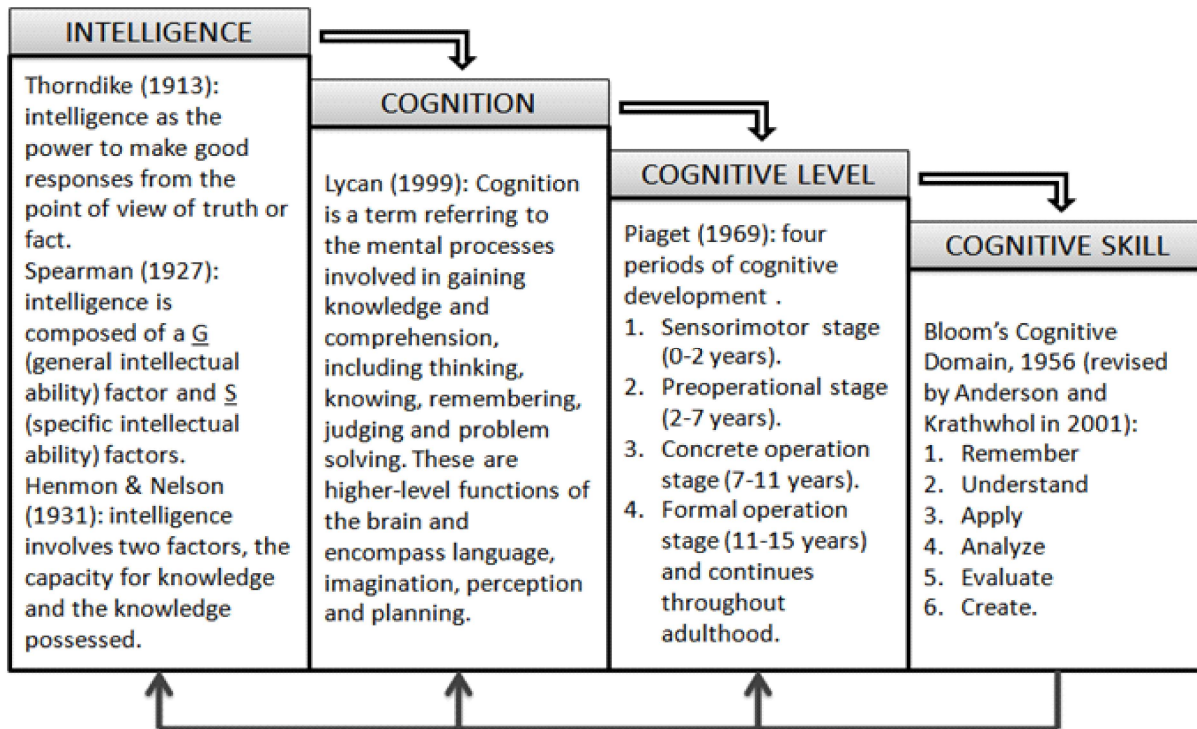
INTELLIGENCE

Thorndike (1913): intelligence as the power to make good responses from the point of view of truth or fact.
Spearman (1927): intelligence is composed of a G (general intellectual ability) factor and S (specific intellectual ability) factors.
Henmon & Nelson (1931): intelligence involves two factors, the capacity for knowledge and the knowledge possessed.

COGNITION

Lycan (1999): Cognition is a term referring to the mental processes involved in gaining knowledge and comprehension, including thinking, knowing, remembering, judging and problem solving. These are higher-level functions of the brain and encompass language, imagination, perception and planning.

COGNITIVE LEVEL

Piaget (1969): four periods of cognitive development .
1. Sensorimotor stage (0-2 years).
2. Preoperational stage (2-7 years).
3. Concrete operation stage (7-11 years).
4. Formal operation stage (11-15 years) and continues throughout adulthood.

COGNITIVE SKILL

Bloom's Cognitive Domain, 1956 (revised by Anderson and Krathwhol in 2001):
1. Remember
2. Understand
3. Apply
4. Analyze
5. Evaluate
6. Create.